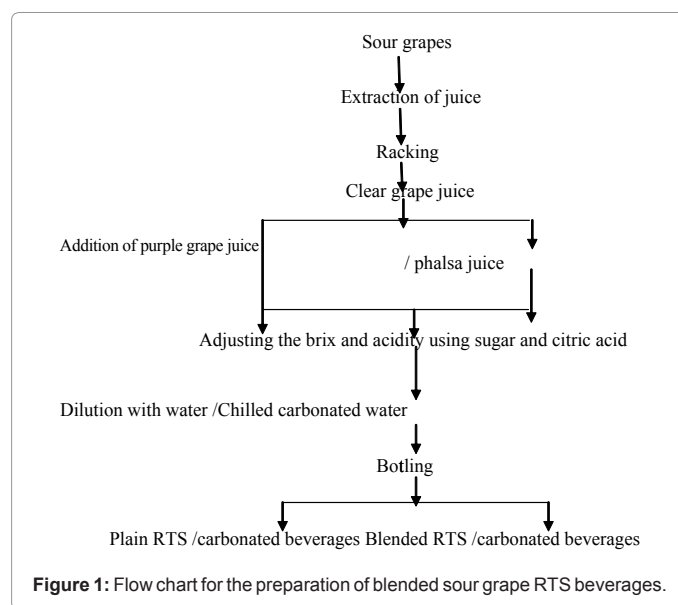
Sour grapes

Extraction of juice

Racking

Clear grape juice

Addition of purple grape juice

/ phalsa juice

Adjusting the brix and acidity using sugar and citric acid

Dilution with water /Chilled carbonated water

Botling

Plain RTS /carbonated beverages Blended RTS /carbonated beverages

**Figure 1:** Flow chart for the preparation of blended sour grape RTS beverages.